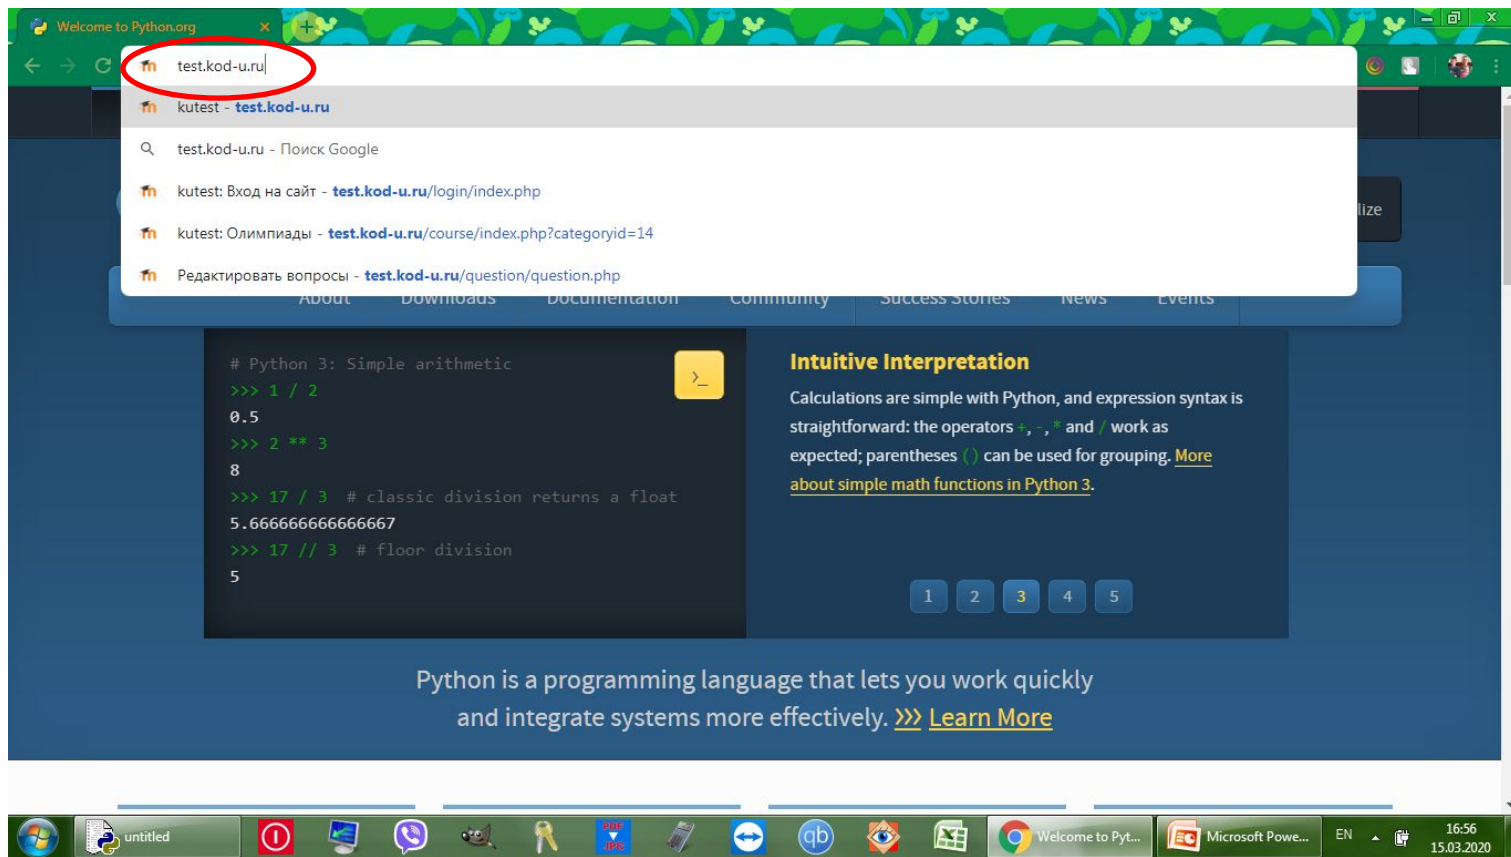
Welcome to Python.org

test.kod-u.ru

kutest - test.kod-u.ru

test.kod-u.ru - Поиск Google

kutest: Вход на сайт - test.kod-u.ru/login/index.php

kutest: Олимпиады - test.kod-u.ru/course/index.php?categoryid=14

Редактировать вопросы - test.kod-u.ru/question/question.php

lize

About Downloads Documentation Community Success Stories News Events

# Python 3: Simple arithmetic
>>> 1 / 2
0.5
>>> 2 ** 3
8
>>> 17 / 3  # classic division returns a float
5.666666666666667
>>> 17 // 3  # floor division
5

>_

Intuitive Interpretation

Calculations are simple with Python, and expression syntax is straightforward: the operators +, -, * and / work as expected; parentheses () can be used for grouping. More about simple math functions in Python 3.

1 2 3 4 5

Python is a programming language that lets you work quickly and integrate systems more effectively. >>> Learn More

untitled

qb

Welcome to Pyt...

Microsoft Powe...

EN

16:56
15.03.2020